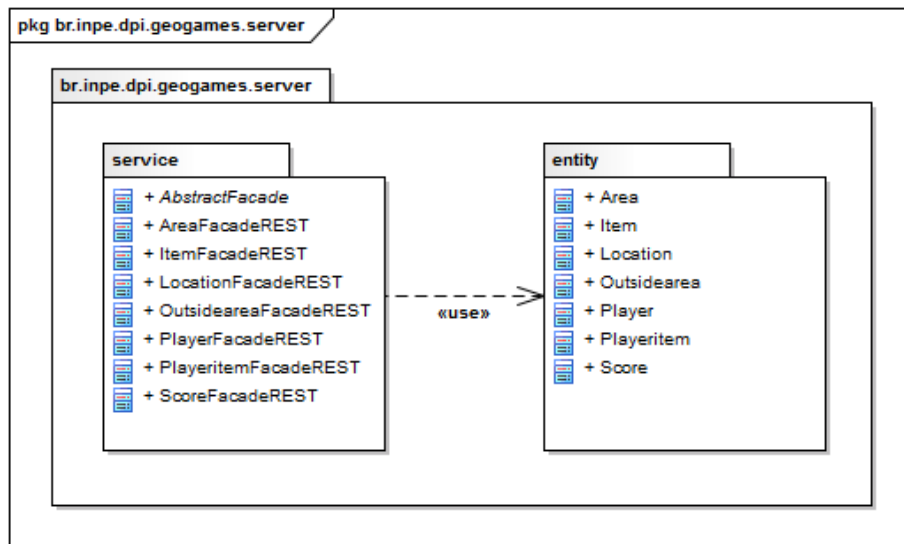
pkg br.inpe.dpi.geogames.server

br.inpe.dpi.geogames.server

service

+ AbstractFacade
+ AreaFacadeREST
+ ItemFacadeREST
+ LocationFacadeREST
+ OutsideareaFacadeREST
+ PlayerFacadeREST
+ PlayeritemFacadeREST
+ ScoreFacadeREST

«use»

entity

+ Area
+ Item
+ Location
+ Outsidearea
+ Player
+ Playeritem
+ Score